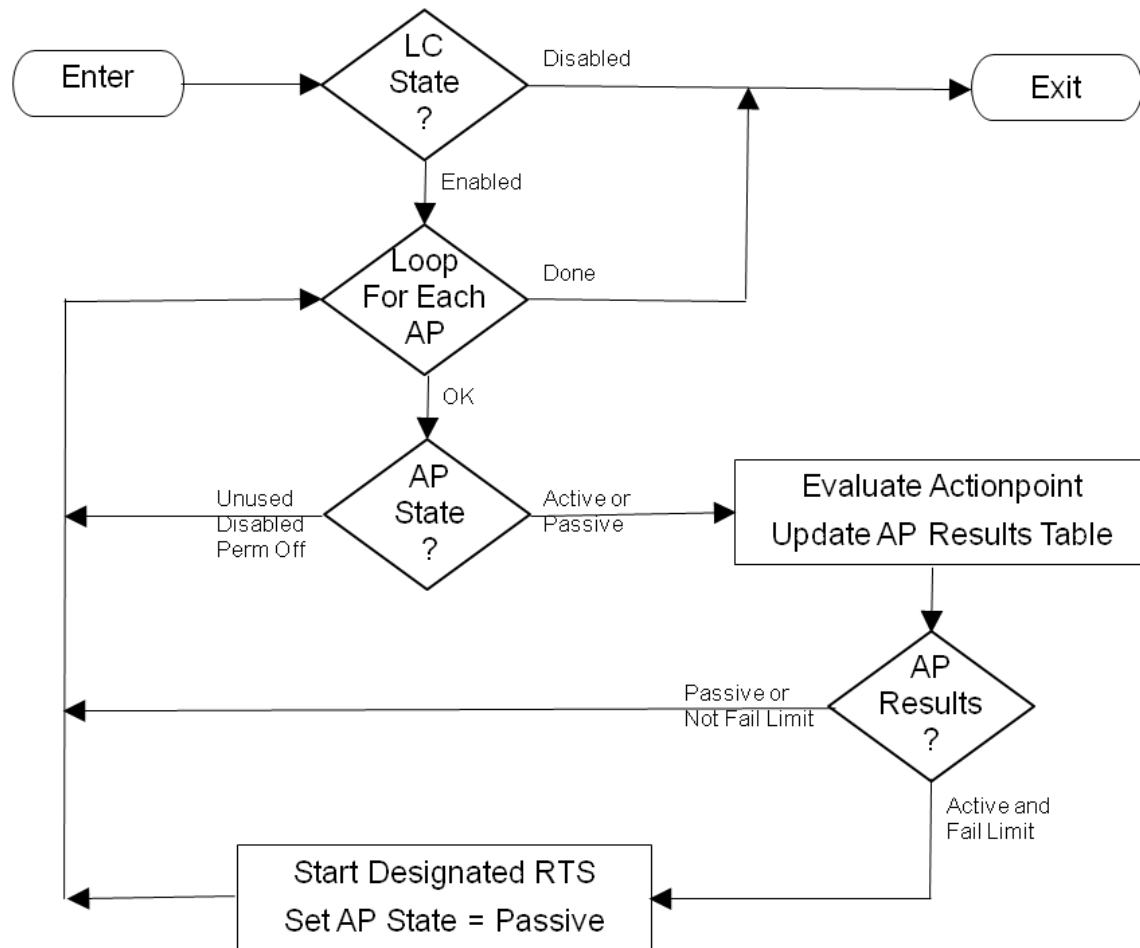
Enter

LC State ?

Disabled

Exit

Enabled

Loop For Each AP

Done

OK

AP State ?

Unused Disabled Perm Off

Active or Passive

Evaluate Actionpoint
Update AP Results Table

AP Results ?

Passive or Not Fail Limit

Active and Fail Limit

Start Designated RTS
Set AP State = Passive